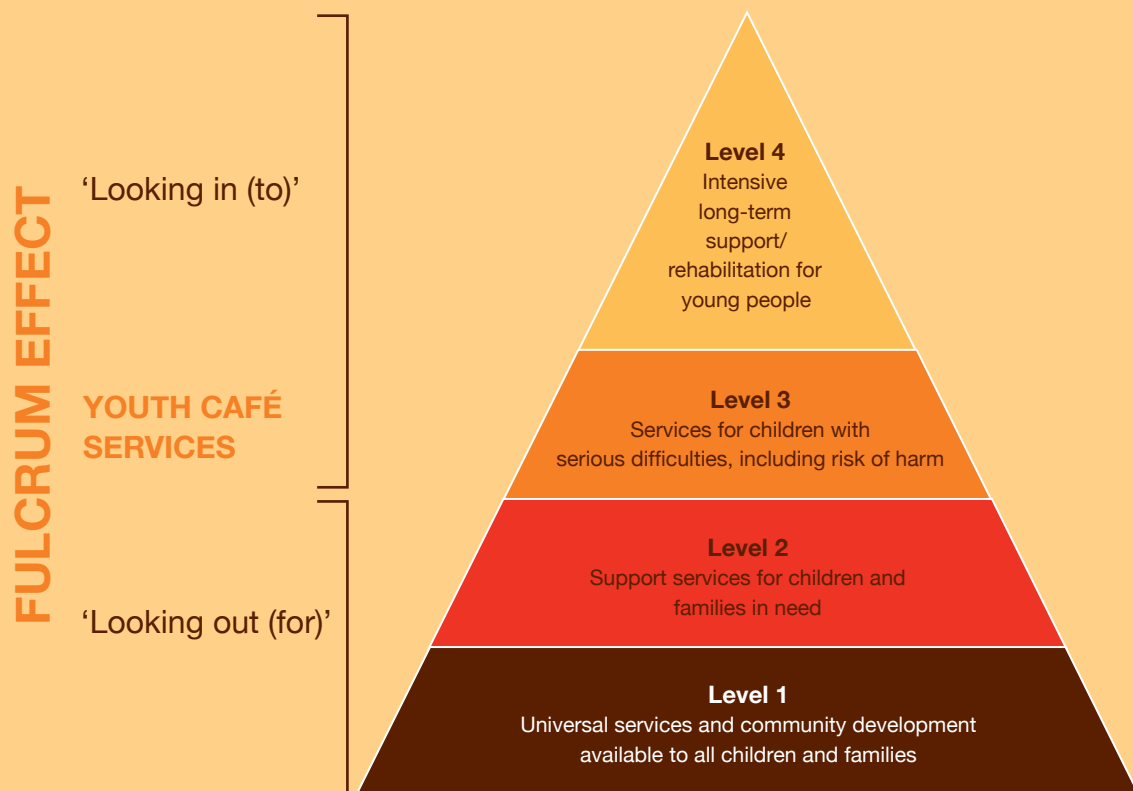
FULCRUM EFFECT

'Looking in (to)'

YOUTH CAFÉ SERVICES

'Looking out (for)'

Level 4
Intensive long-term support/ rehabilitation for young people

Level 3
Services for children with serious difficulties, including risk of harm

Level 2
Support services for children and families in need

Level 1
Universal services and community development available to all children and families